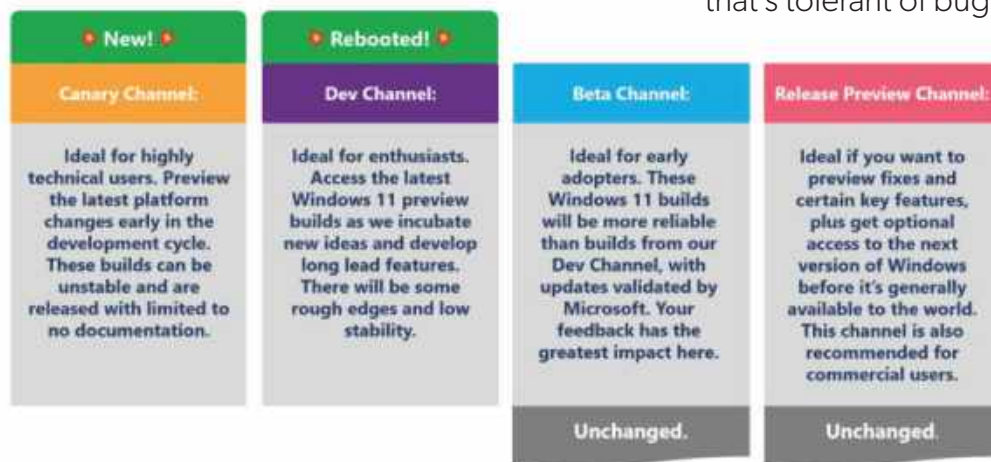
that's tolerant of bug

New!

Canary Channel:

Ideal for highly technical users. Preview the latest platform changes early in the development cycle. These builds can be unstable and are released with limited to no documentation.

Rebooted!

Dev Channel:

Ideal for enthusiasts. Access the latest Windows 11 preview builds as we incubate new ideas and develop long lead features. There will be some rough edges and low stability.

Beta Channel:

Ideal for early adopters. These Windows 11 builds will be more reliable than builds from our Dev Channel, with updates validated by Microsoft. Your feedback has the greatest impact here.

Unchanged.

Release Preview Channel:

Ideal if you want to preview fixes and certain key features, plus get optional access to the next version of Windows before it's generally available to the world. This channel is also recommended for commercial users.

Unchanged.